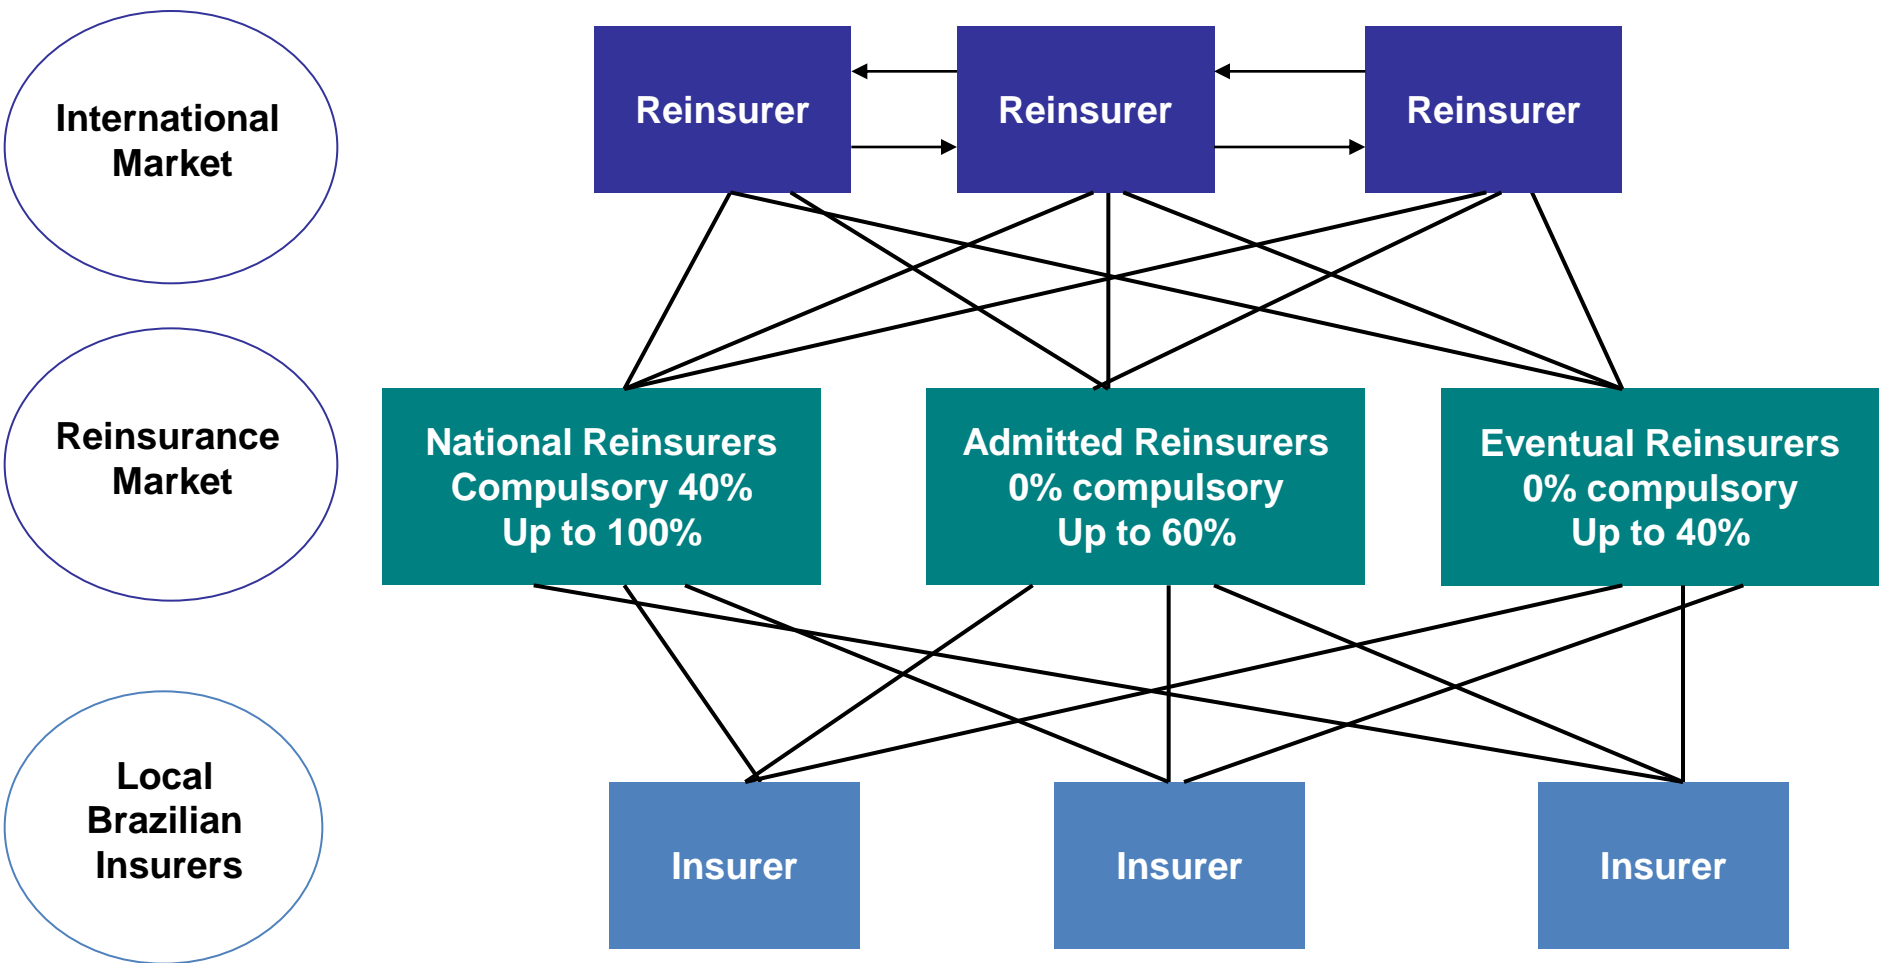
International Market

Reinsurer

Reinsurer

Reinsurer

Reinsurance Market

National Reinsurers
Compulsory 40%
Up to 100%

Admitted Reinsurers
0% compulsory
Up to 60%

Eventual Reinsurers
0% compulsory
Up to 40%

Local Brazilian Insurers

Insurer

Insurer

Insurer